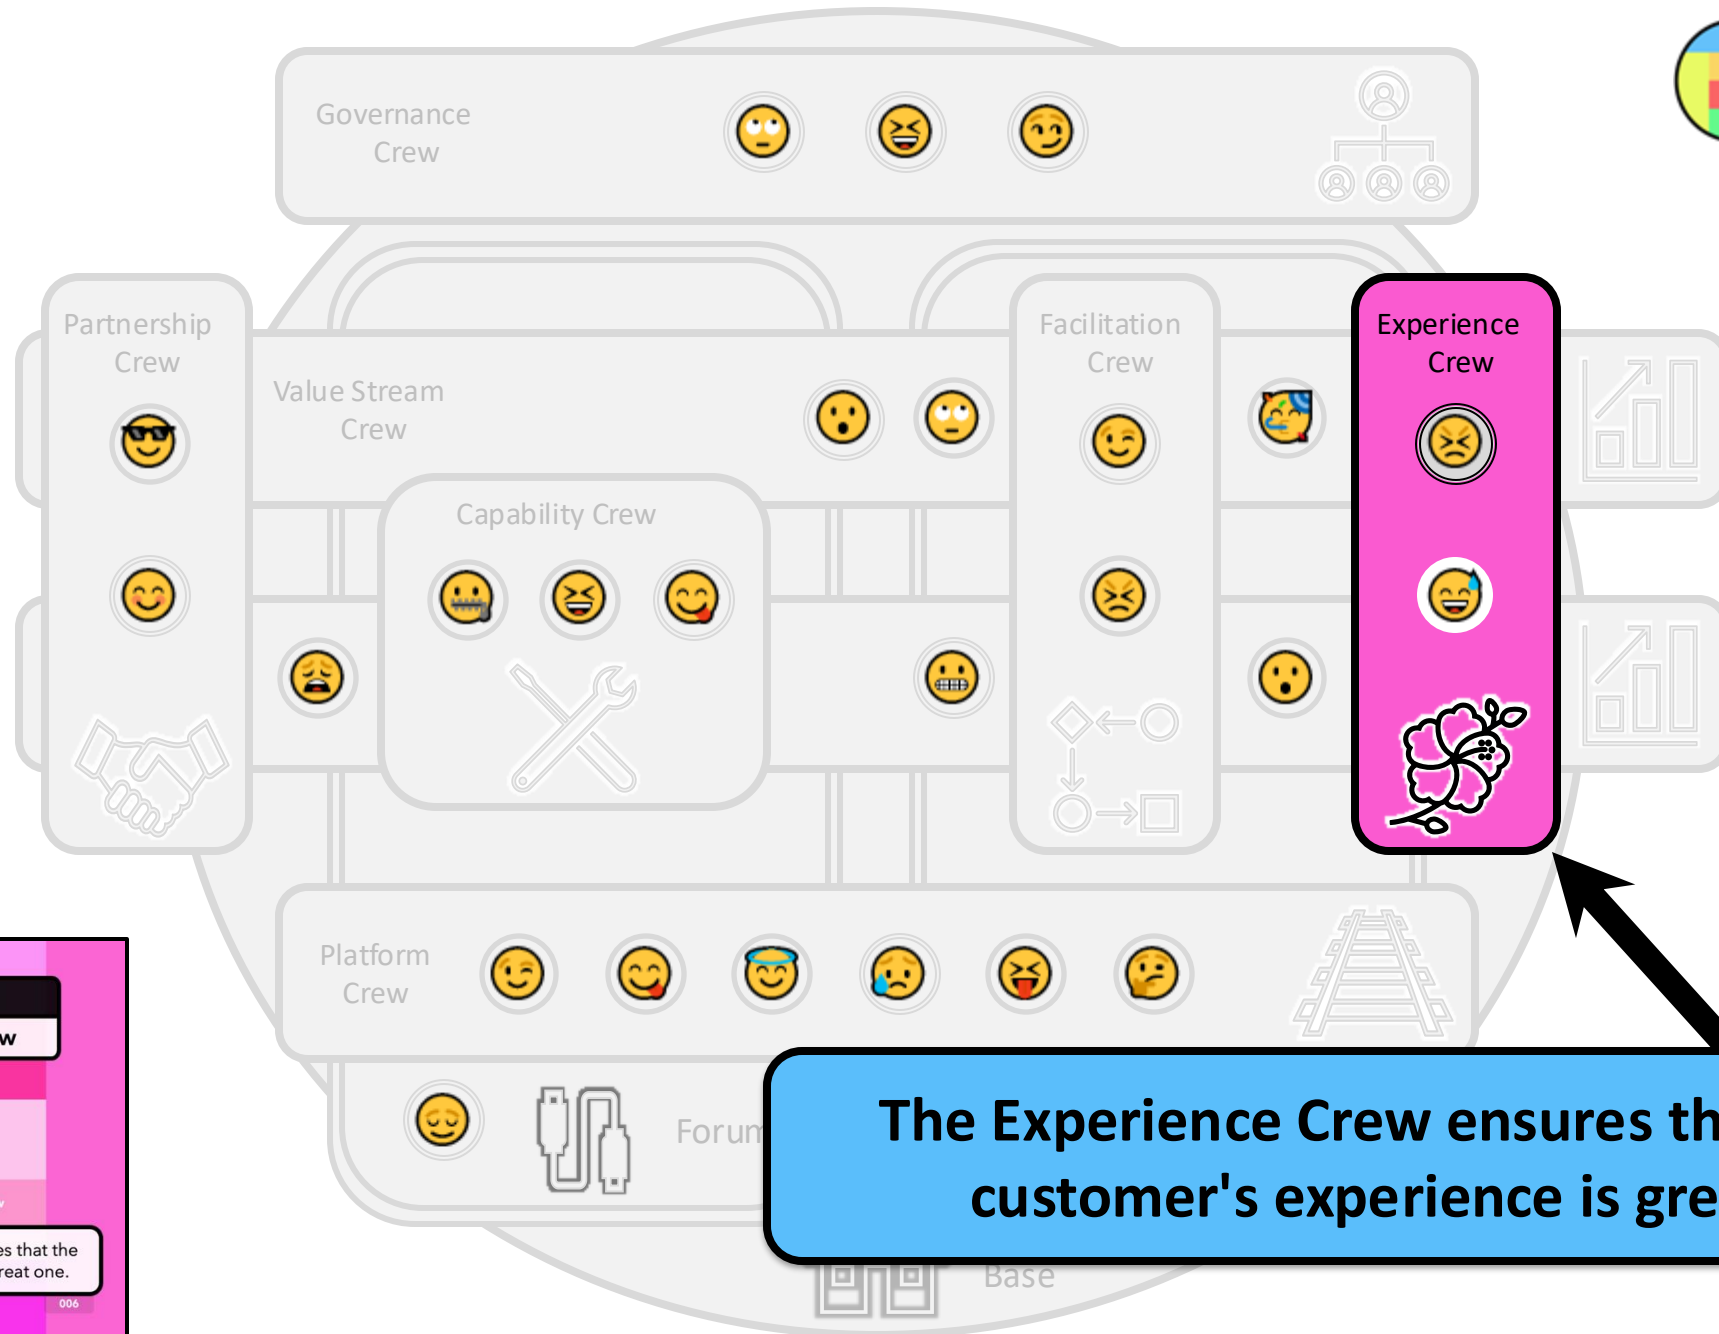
Governance Crew

Partnership Crew

Value Stream Crew

Facilitation Crew

Experience Crew

Capability Crew

Platform Crew

Forum

Base

The Experience Crew ensures th
customer's experience is gre

w

es that the
reat one.

006